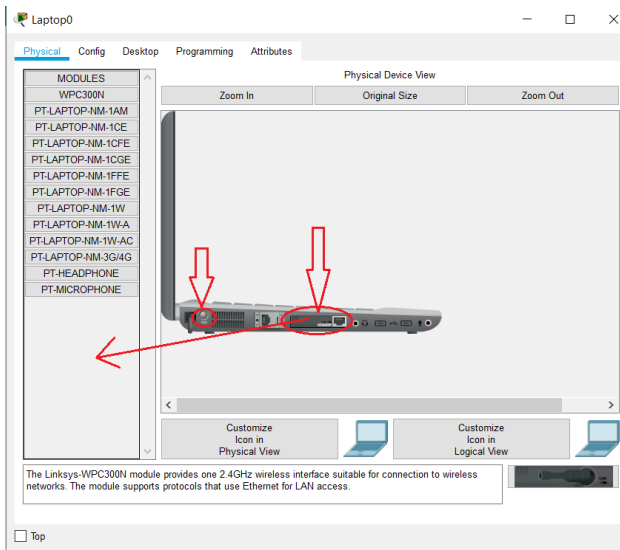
Laptop0

Physical Config Desktop Programming Attributes

MODULES
WPC300N
PT-LAPTOP-NM-1AM
PT-LAPTOP-NM-1CE
PT-LAPTOP-NM-1CFE
PT-LAPTOP-NM-1CGE
PT-LAPTOP-NM-1FFE
PT-LAPTOP-NM-1FGE
PT-LAPTOP-NM-1W
PT-LAPTOP-NM-1W-A
PT-LAPTOP-NM-1W-AC
PT-LAPTOP-NM-3G/4G
PT-HEADPHONE
PT-MICROPHONE

Physical Device View

Zoom In | Original Size | Zoom Out

Customize Icon in Physical View

Customize Icon in Logical View

The Linksys-WPC300N module provides one 2.4GHz wireless interface suitable for connection to wireless networks. The module supports protocols that use Ethernet for LAN access.

Top